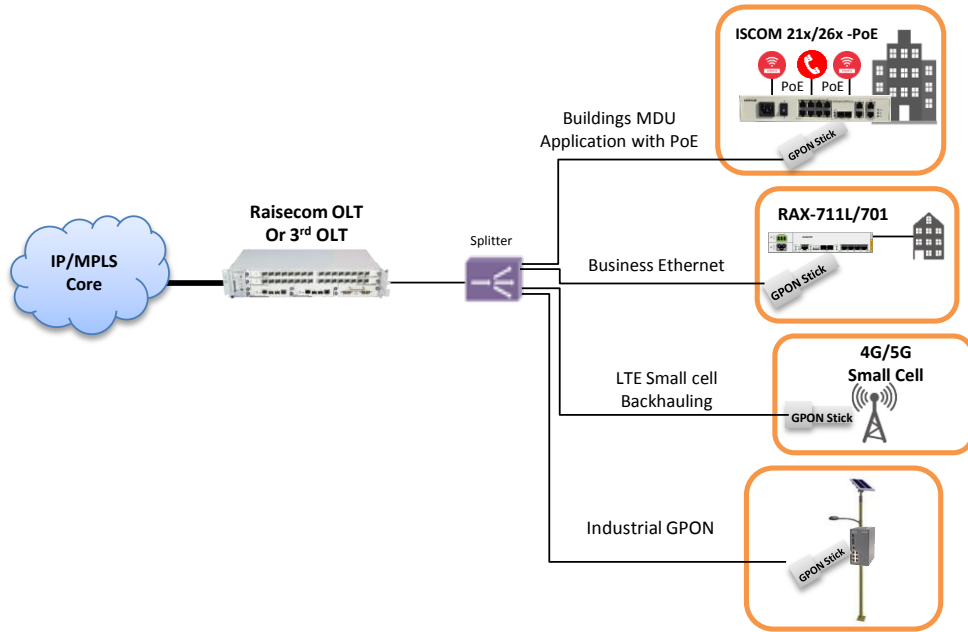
IP/MPLS Core

Raisecom OLT Or 3$^{rd}$ OLT

Splitter

Buildings MDU Application with PoE

ISCOM 21x/26x -PoE

PoE PoE

GPON Stick

Business Ethernet

RAX-711L/701

GPON Stick

LTE Small cell Backhauling

4G/5G Small Cell

GPON Stick

Industrial GPON

GPON Stick